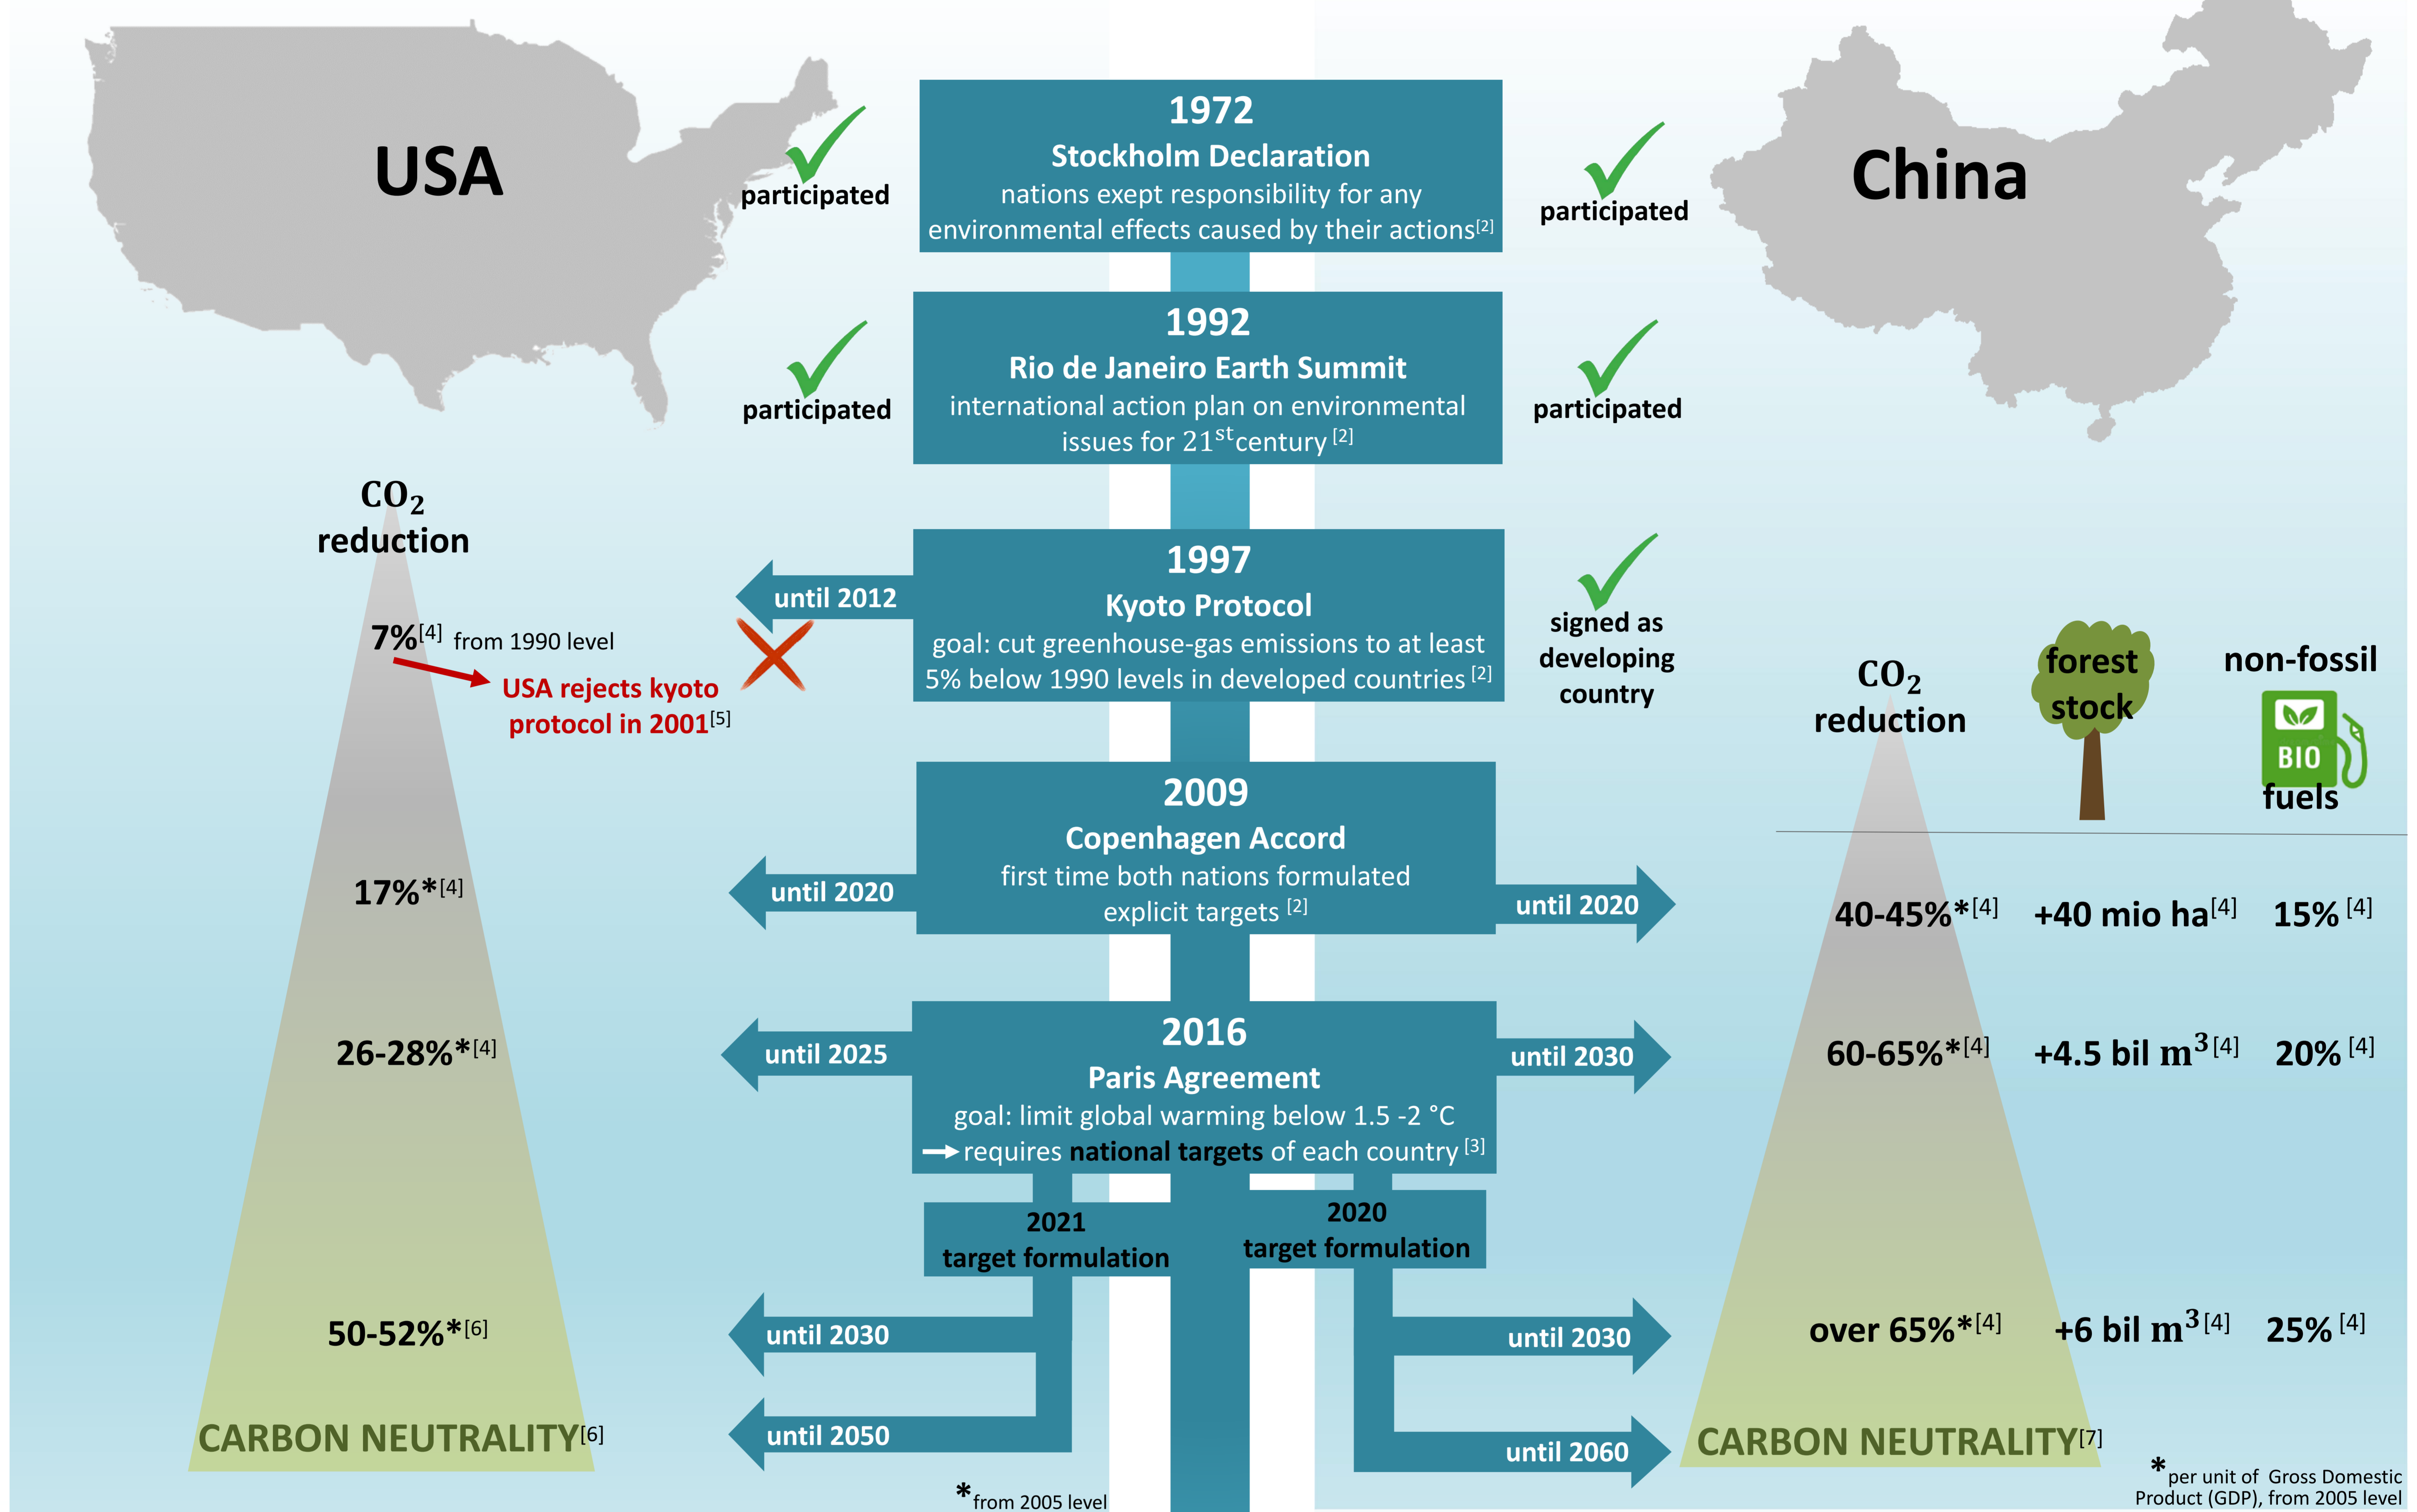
USA

participated

1972
Stockholm Declaration
nations exept responsibility for any environmental effects caused by their actions$^{[2]}$

participated

China

participated

1992
Rio de Janeiro Earth Summit
international action plan on environmental issues for 21$^{st}$century $^{[2]}$

participated

$CO_2$ reduction

until 2012

1997
Kyoto Protocol
goal: cut greenhouse-gas emissions to at least 5% below 1990 levels in developed countries $^{[2]}$

signed as developing country

7%$^{[4]}$ from 1990 level

USA rejects kyoto protocol in 2001$^{[5]}$

$CO_2$ reduction

forest stock

non-fossil

BIO

fuels

2009
Copenhagen Accord
first time both nations formulated explicit targets $^{[2]}$

until 2020

until 2020

17%*$^{[4]}$

40-45%*$^{[4]}$

+40 mio ha$^{[4]}$

15% $^{[4]}$

26-28%*$^{[4]}$

until 2025

2016
Paris Agreement
goal: limit global warming below 1.5 -2 °C
→ requires national targets of each country $^{[3]}$

until 2030

60-65%*$^{[4]}$

+4.5 bil $m^3$$^{[4]}$

20% $^{[4]}$

2021
target formulation

2020
target formulation

50-52%*$^{[6]}$

until 2030

until 2030

over 65%*$^{[4]}$

+6 bil $m^3$$^{[4]}$

25% $^{[4]}$

CARBON NEUTRALITY$^{[6]}$

until 2050

until 2060

CARBON NEUTRALITY$^{[7]}$

*from 2005 level

*per unit of Gross Domestic Product (GDP), from 2005 level